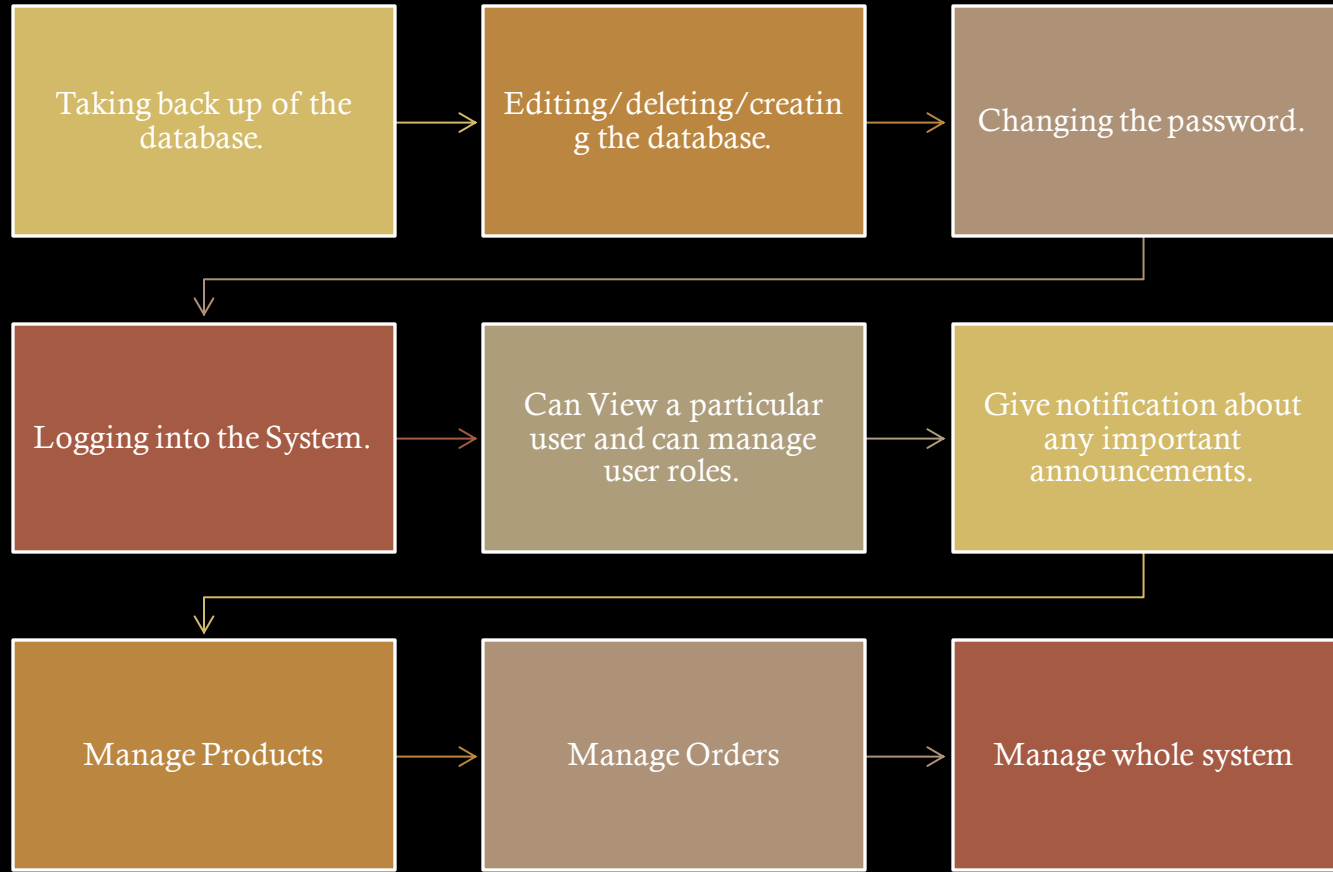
Taking back up of the database.

Editing/deleting/creatin g the database.

Changing the password.

Logging into the System.

Can View a particular user and can manage user roles.

Give notification about any important announcements.

Manage Products

Manage Orders

Manage whole system